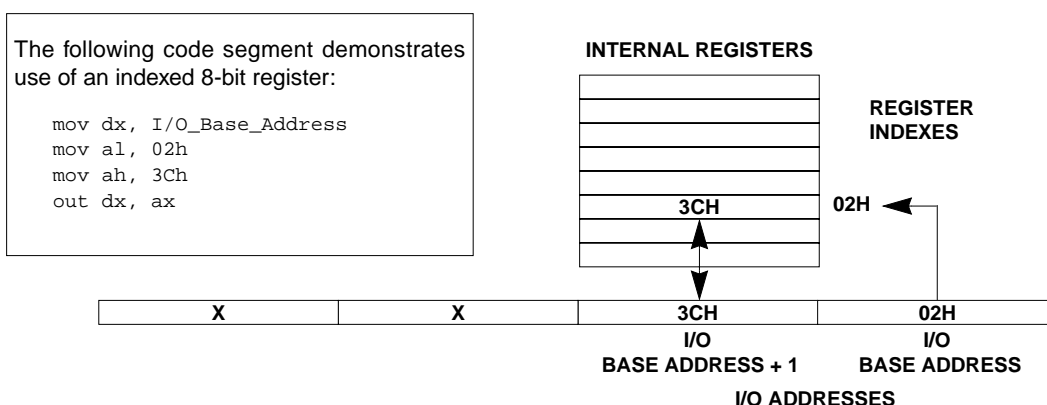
The following code segment demonstrates use of an indexed 8-bit register:

mov dx, I/O_Base_Address
mov al, 02h
mov ah, 3Ch
out dx, ax

INTERNAL REGISTERS

REGISTER INDEXES

3CH

02H

| X | X | 3CH | 02H |
|---|---|---|---|

I/O BASE ADDRESS + 1

I/O BASE ADDRESS

I/O ADDRESSES